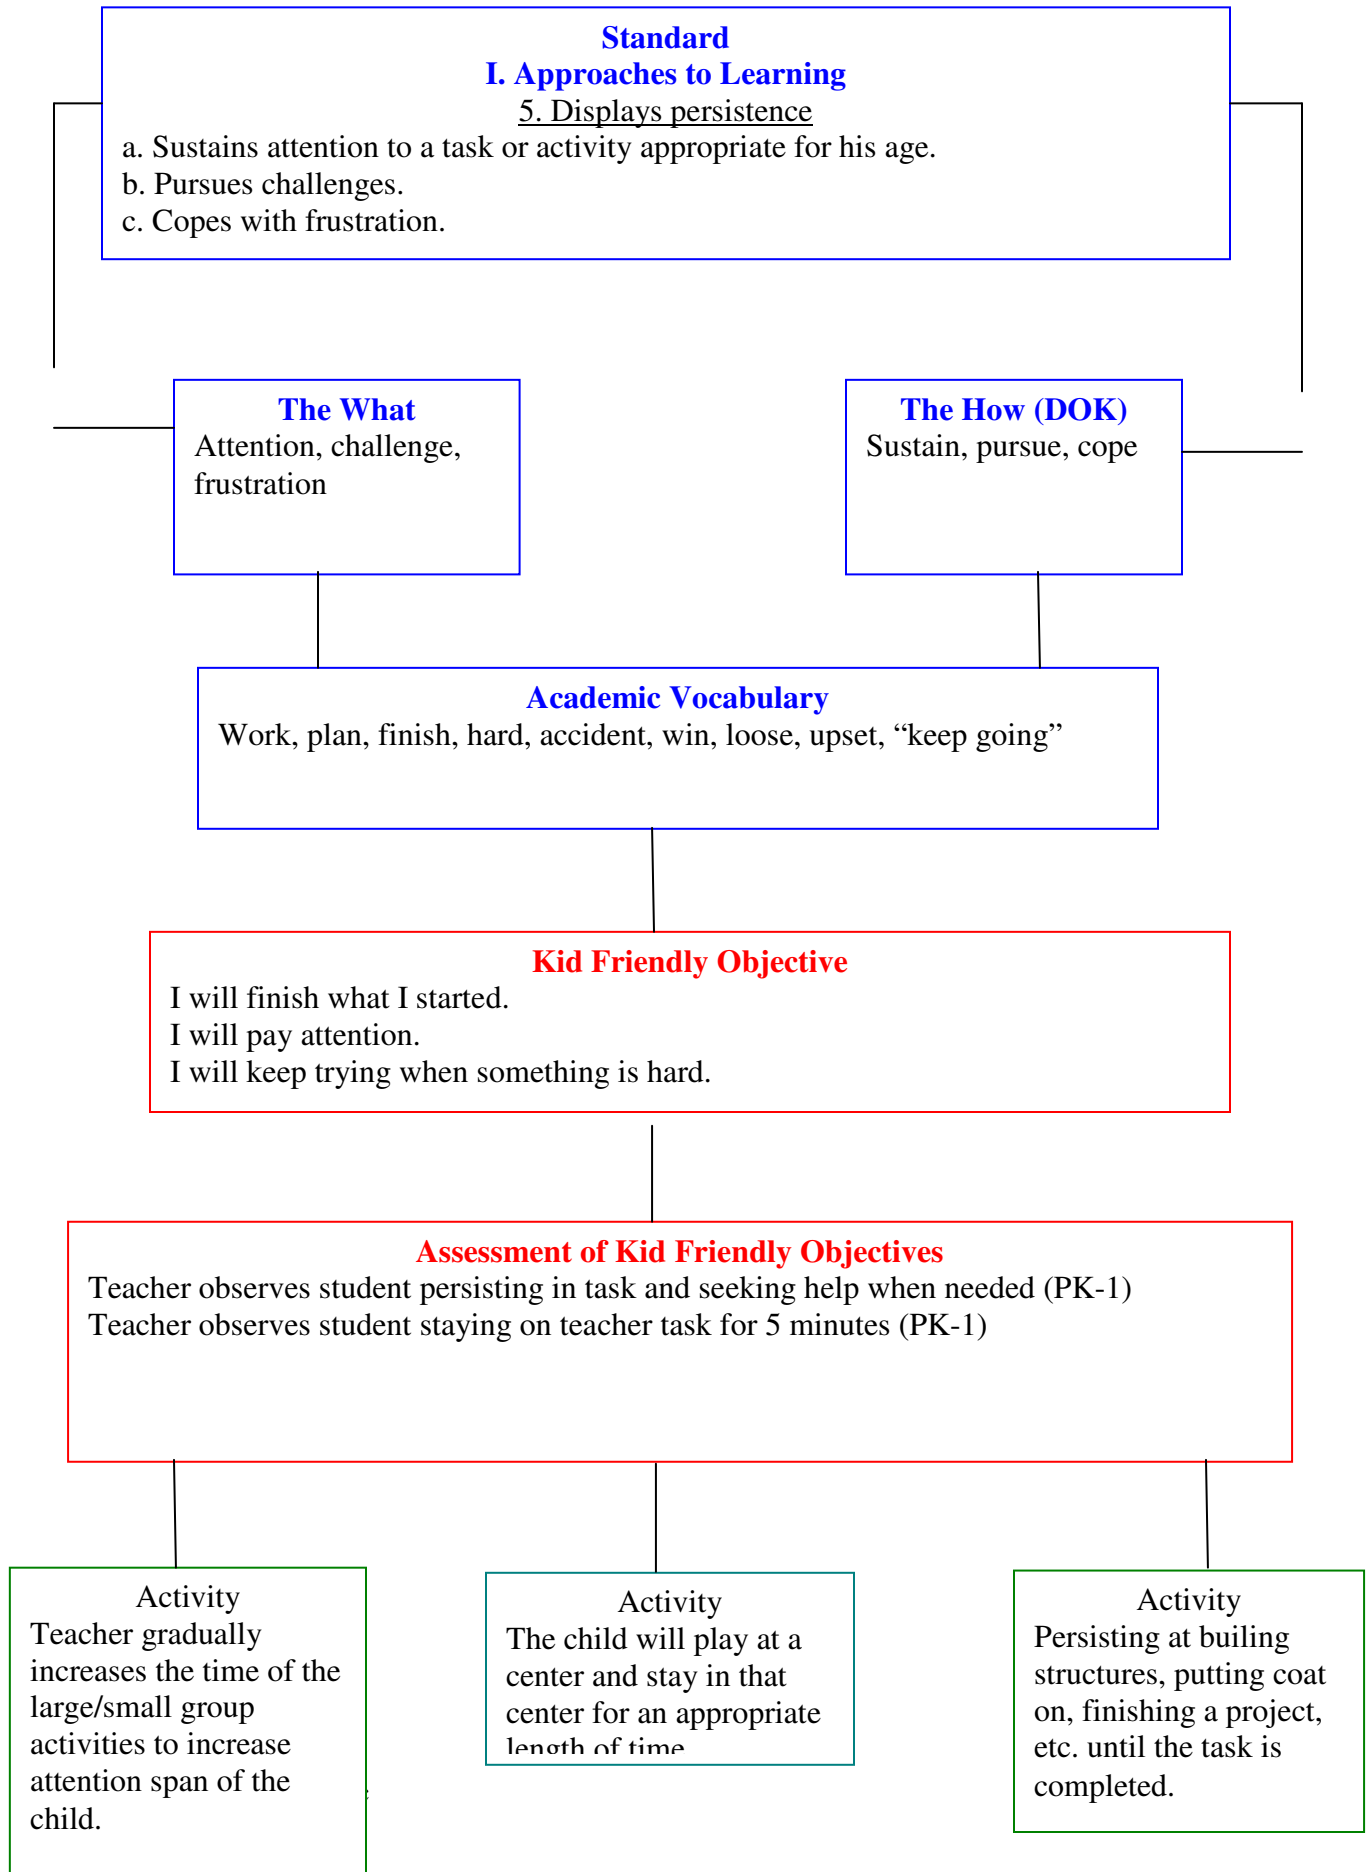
Standard
I. Approaches to Learning
5. Displays persistence
a. Sustains attention to a task or activity appropriate for his age.
b. Pursues challenges.
c. Copes with frustration.

The What
Attention, challenge, frustration

The How (DOK)
Sustain, pursue, cope

Academic Vocabulary
Work, plan, finish, hard, accident, win, loose, upset, “keep going”

Kid Friendly Objective
I will finish what I started.
I will pay attention.
I will keep trying when something is hard.

Assessment of Kid Friendly Objectives
Teacher observes student persisting in task and seeking help when needed (PK-1)
Teacher observes student staying on teacher task for 5 minutes (PK-1)

Activity
Teacher gradually increases the time of the large/small group activities to increase attention span of the child.

Activity
The child will play at a center and stay in that center for an appropriate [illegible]

Activity
Persisting at builing structures, putting coat on, finishing a project, etc. until the task is completed.